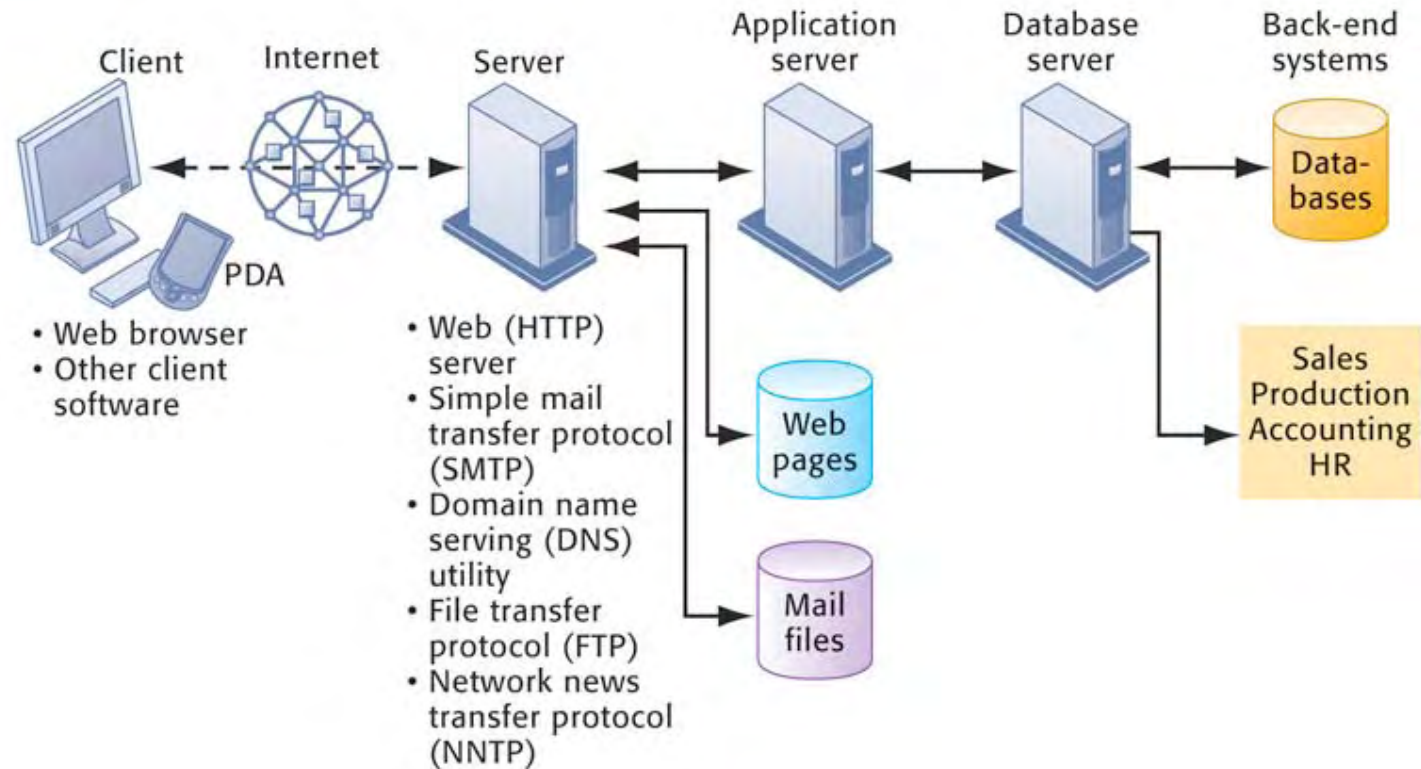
Client

Internet

Server

Application server

Database server

Back-end systems

Data-bases

PDA

• Web browser
• Other client software

• Web (HTTP) server
• Simple mail transfer protocol (SMTP)
• Domain name serving (DNS) utility
• File transfer protocol (FTP)
• Network news transfer protocol (NNTP)

Web pages

Mail files

Sales
Production
Accounting
HR